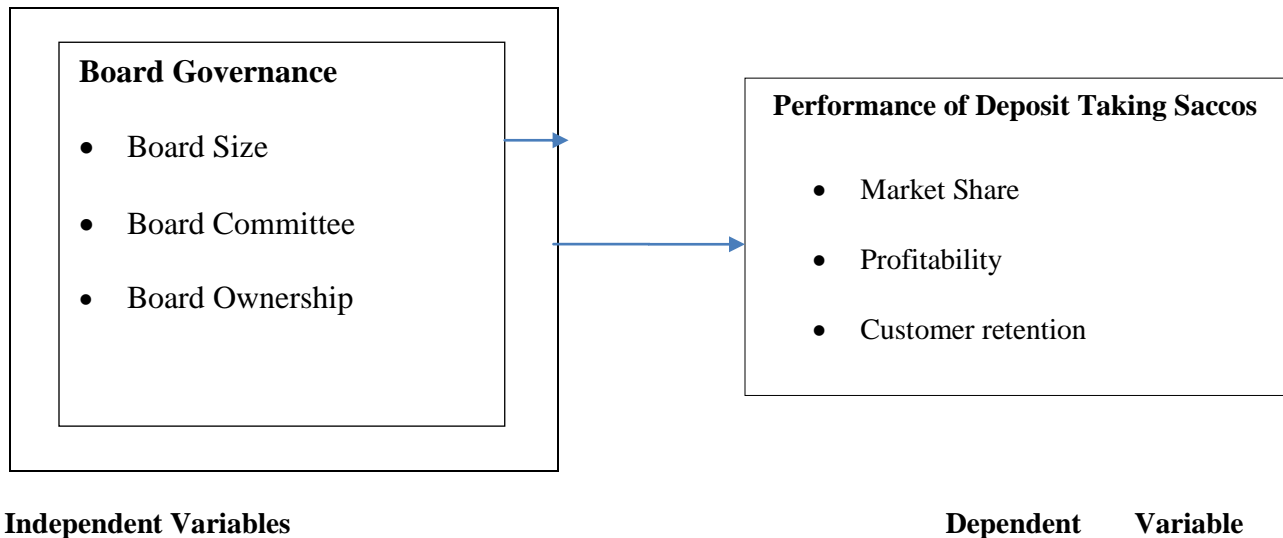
**Board Governance**

- Board Size
- Board Committee
- Board Ownership

**Performance of Deposit Taking Saccos**

- Market Share
- Profitability
- Customer retention

**Independent Variables**

**Dependent Variable**